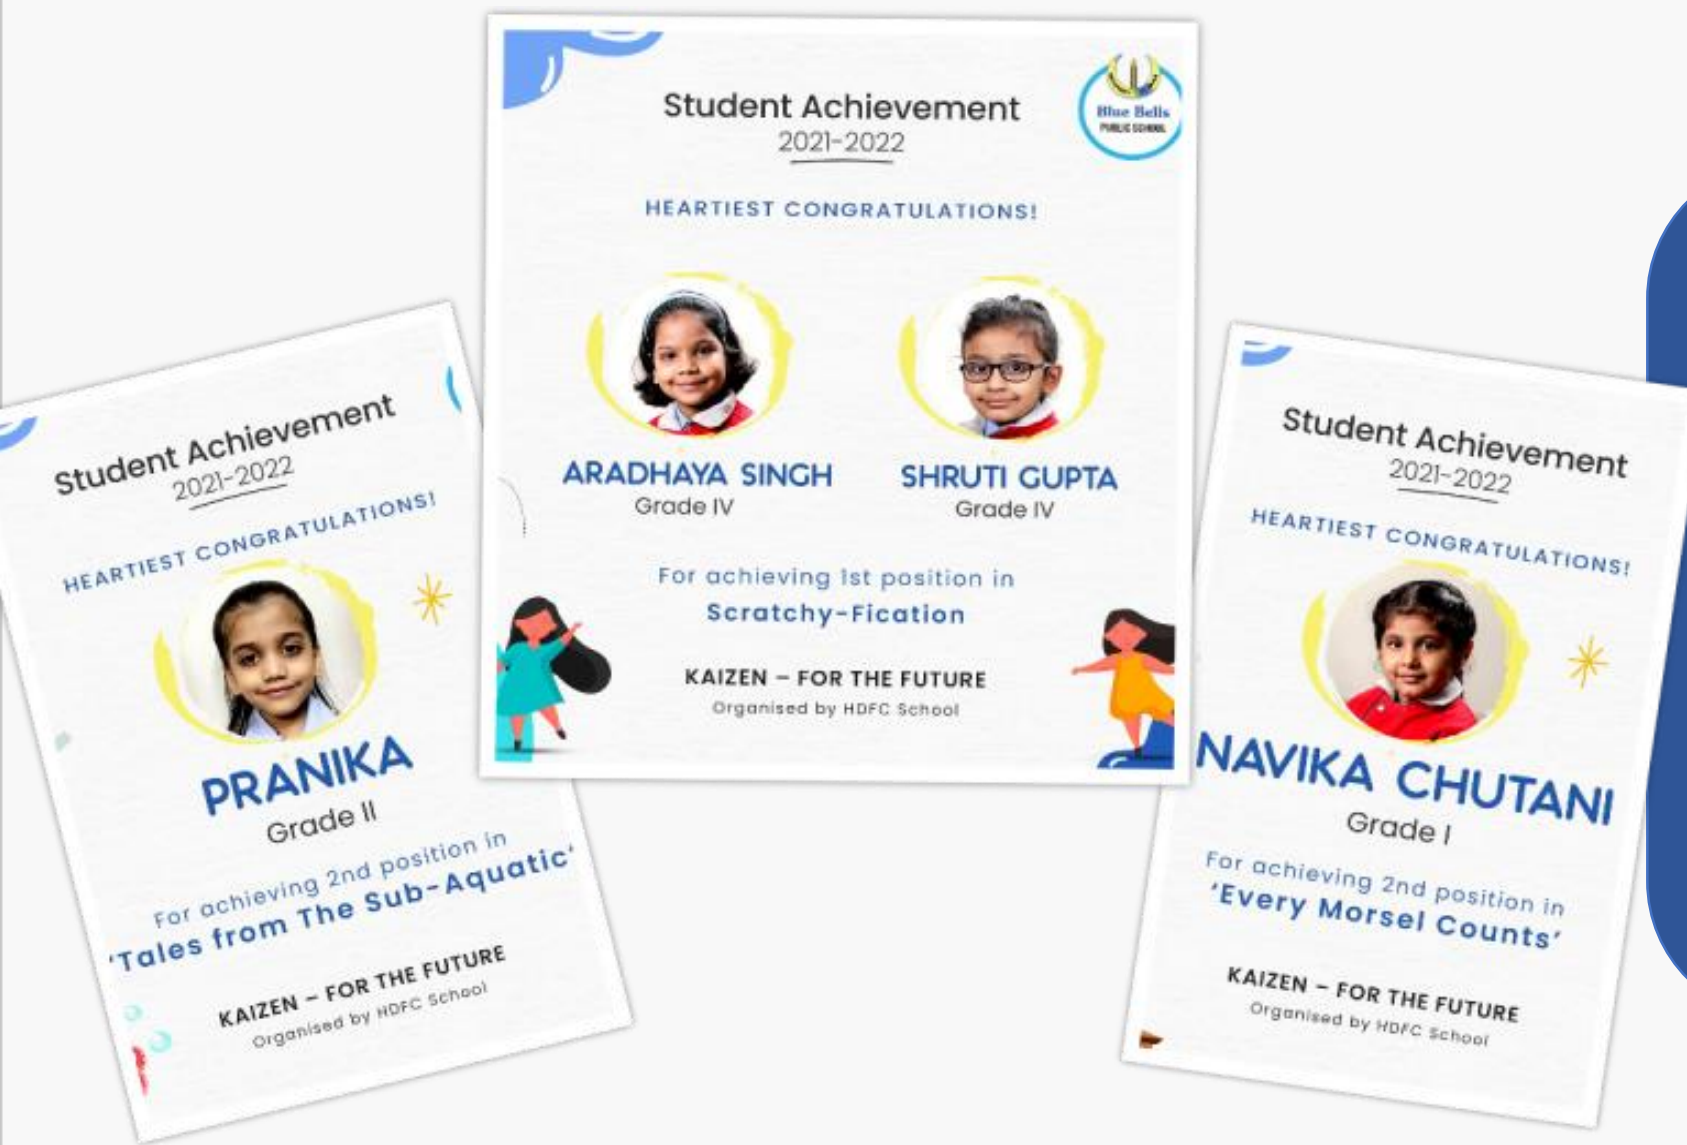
Student Achievement
2021-2022

HEARTIEST CONGRATULATIONS!

PRANIKA
Grade II

For achieving 2nd position in
'Tales from The Sub-Aquatic'

KAIZEN – FOR THE FUTURE
Organised by HDFC School

Student Achievement
2021-2022

Blue Bells
PUBLIC SCHOOL

HEARTIEST CONGRATULATIONS!

ARADHAYA SINGH
Grade IV

SHRUTI GUPTA
Grade IV

For achieving 1st position in
Scratchy-Fication

KAIZEN – FOR THE FUTURE
Organised by HDFC School

Student Achievement
2021-2022

HEARTIEST CONGRATULATIONS!

NAVIKA CHUTANI
Grade I

For achieving 2nd position in
'Every Morsel Counts'

KAIZEN – FOR THE FUTURE
Organised by HDFC School